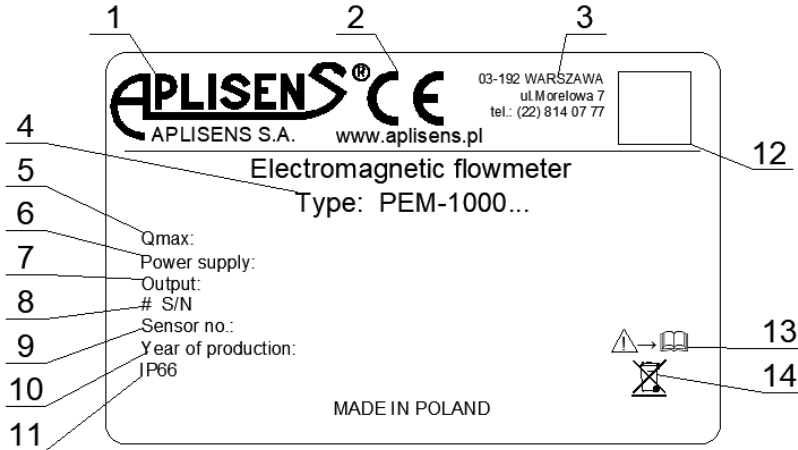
1 2 3

APLISENS®

CE

03-192 WARSZAWA
ul.Morelowa 7
tel.: (22) 814 07 77

APLISENS S.A. www.aplisens.pl

12

4 Electromagnetic flowmeter
Type: PEM-1000...

5 Qmax:
6 Power supply:
7 Output:
8 # S/N
9 Sensor no.:
10 Year of production:
11 IP66

13
14

MADE IN POLAND